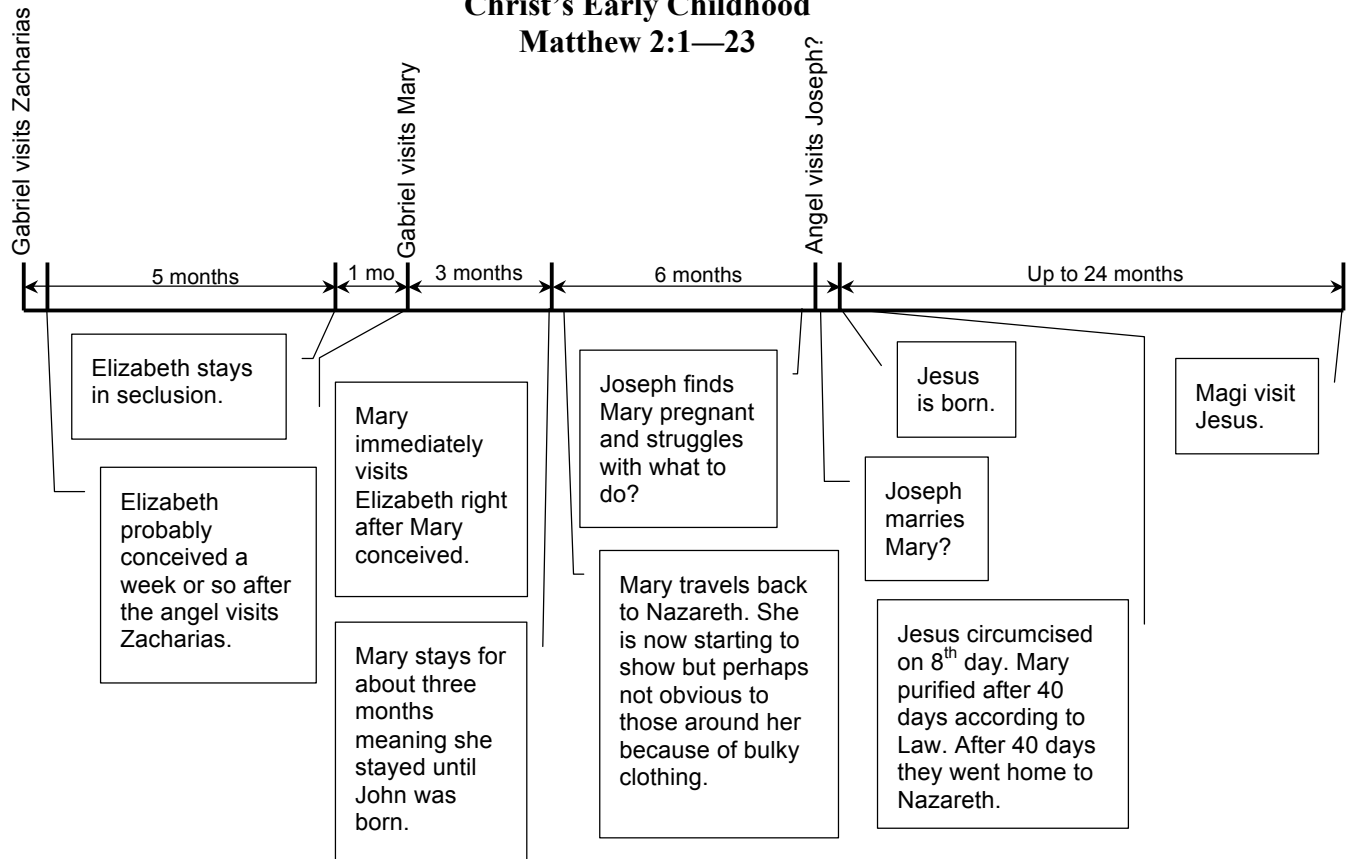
Christ's Early Childhood
Matthew 2:1—23

Gabriel visits Zacharias

Gabriel visits Mary

Angel visits Joseph?

5 months

1 mo

3 months

6 months

Up to 24 months

Elizabeth stays in seclusion.

Elizabeth probably conceived a week or so after the angel visits Zacharias.

Mary immediately visits Elizabeth right after Mary conceived.

Mary stays for about three months meaning she stayed until John was born.

Joseph finds Mary pregnant and struggles with what to do?

Mary travels back to Nazareth. She is now starting to show but perhaps not obvious to those around her because of bulky clothing.

Jesus is born.

Joseph marries Mary?

Jesus circumcised on $8^{th}$ day. Mary purified after 40 days according to Law. After 40 days they went home to Nazareth.

Magi visit Jesus.